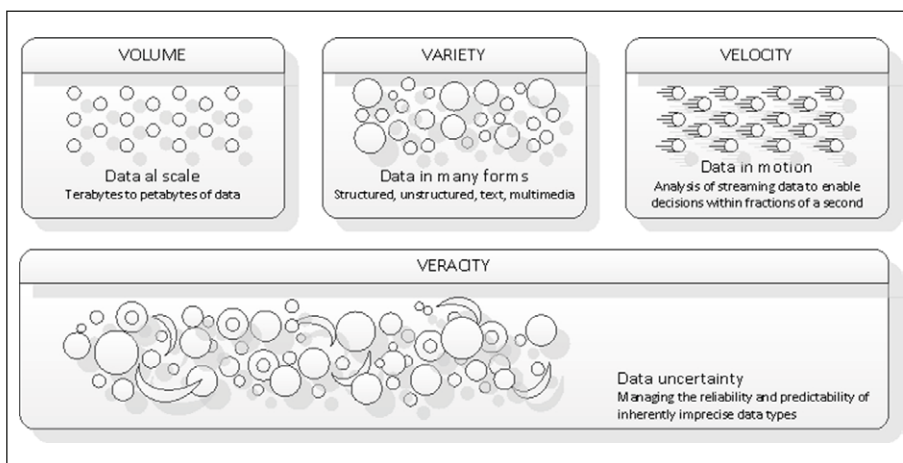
VOLUME

Data al scale
Terabytes to petabytes of data

VARIETY

Data in many forms
Structured, unstructured, text, multimedia

VELOCITY

Data in motion
Analysis of streaming data to enable decisions within fractions of a second

VERACITY

Data uncertainty
Managing the reliability and predictability of inherently imprecise data types